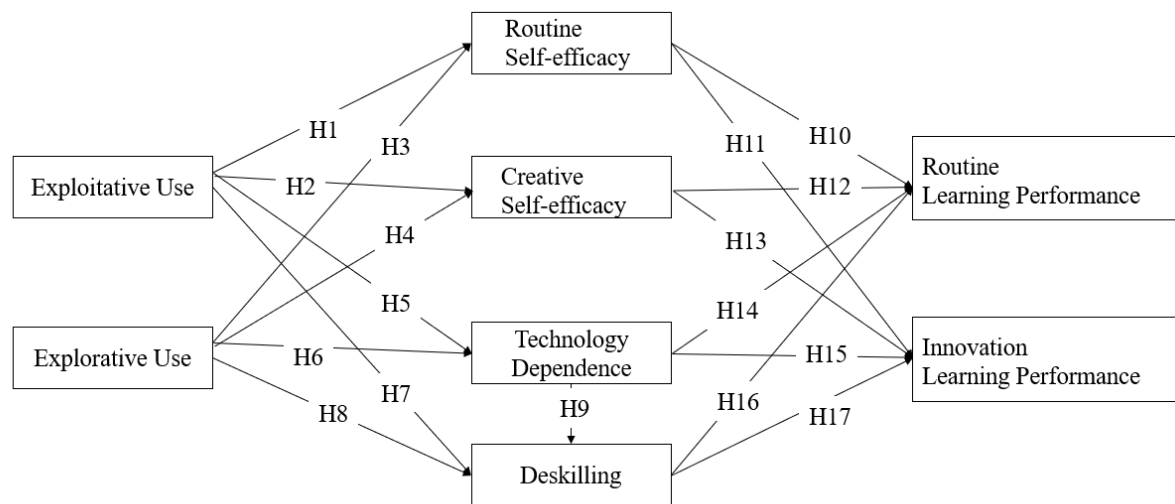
Routine Self-efficacy

Exploitative Use

Explorative Use

Creative Self-efficacy

Technology Dependence

Deskilling

Routine Learning Performance

Innovation Learning Performance

H1
H2
H3
H4
H5
H6
H7
H8
H9
H10
H11
H12
H13
H14
H15
H16
H17